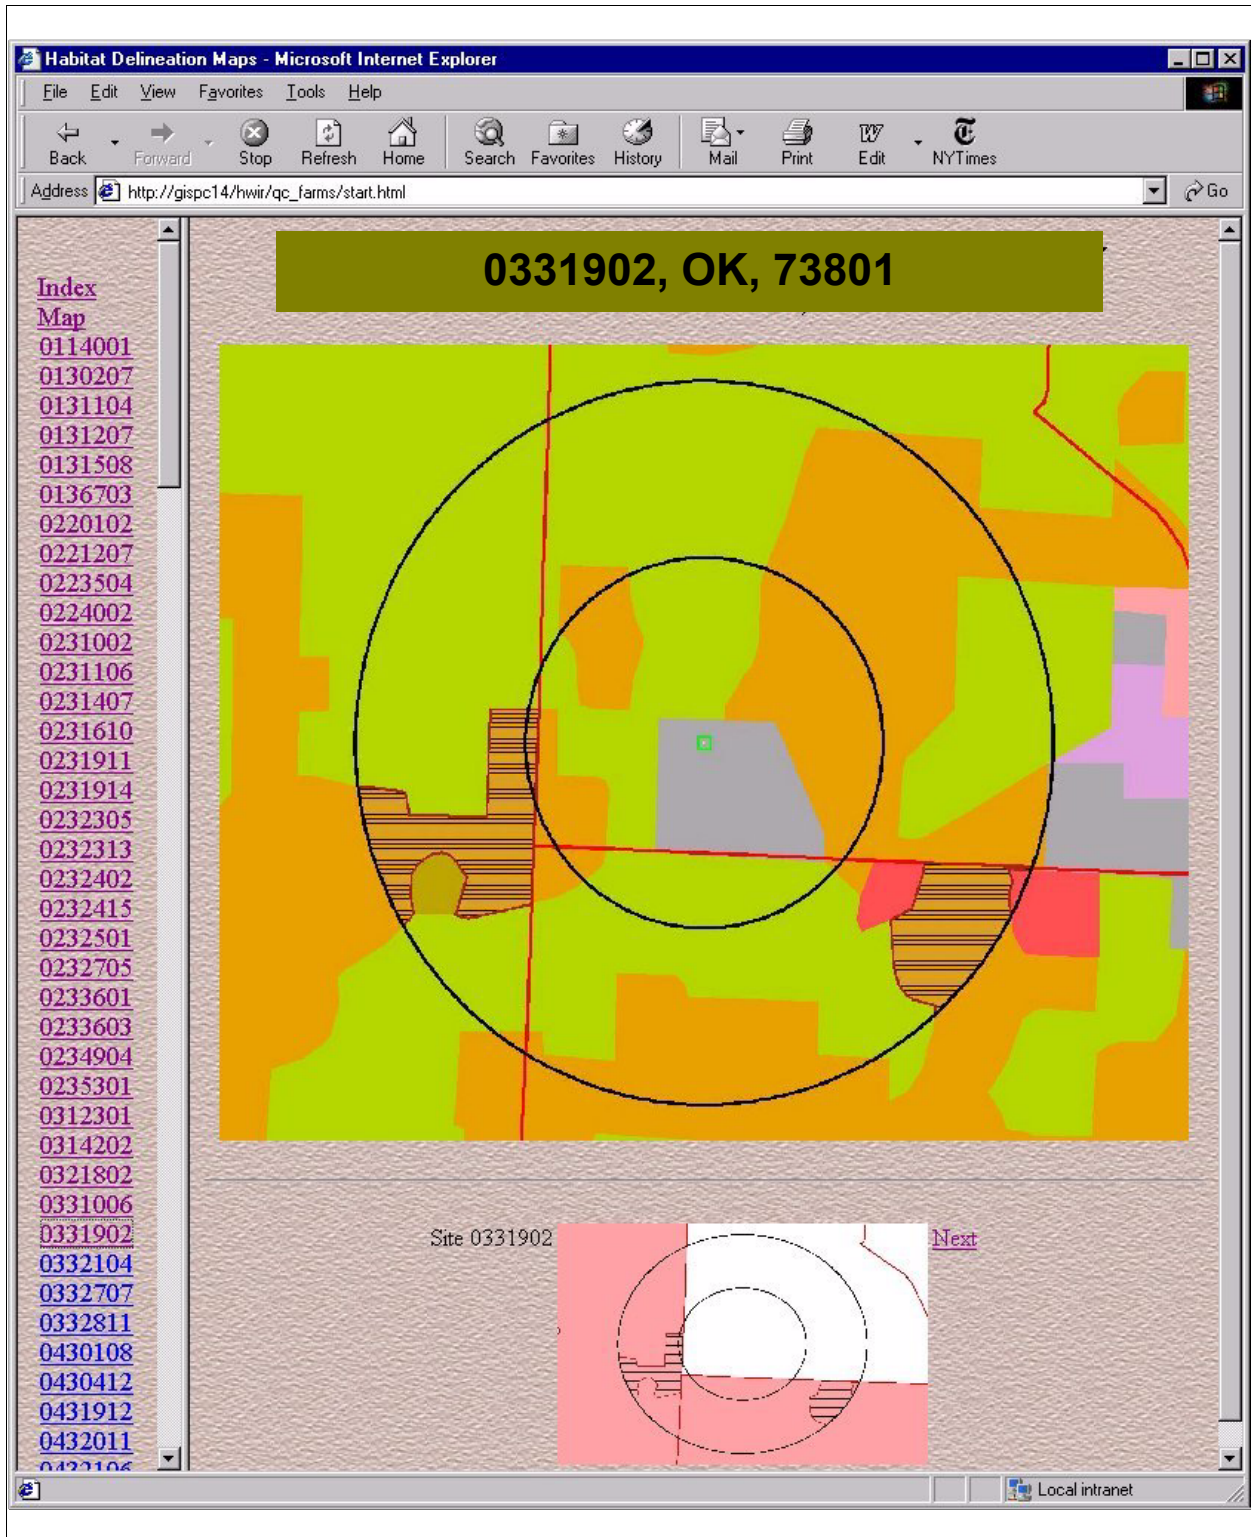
Habitat Delineation Maps - Microsoft Internet Explorer

File Edit View Favorites Tools Help

Back Forward Stop Refresh Home Search Favorites History Mail Print Edit NYTimes

Address http://gispc14/hwir/qc_farms/start.html Go

Index
Map
0114001
0130207
0131104
0131207
0131508
0136703
0220102
0221207
0223504
0224002
0231002
0231106
0231407
0231610
0231911
0231914
0232305
0232313
0232402
0232415
0232501
0232705
0233601
0233603
0234904
0235301
0312301
0314202
0321802
0331006
0331902
0332104
0332707
0332811
0430108
0430412
0431912
0432011
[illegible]

0331902, OK, 73801

Site 0331902

Next

Local intranet